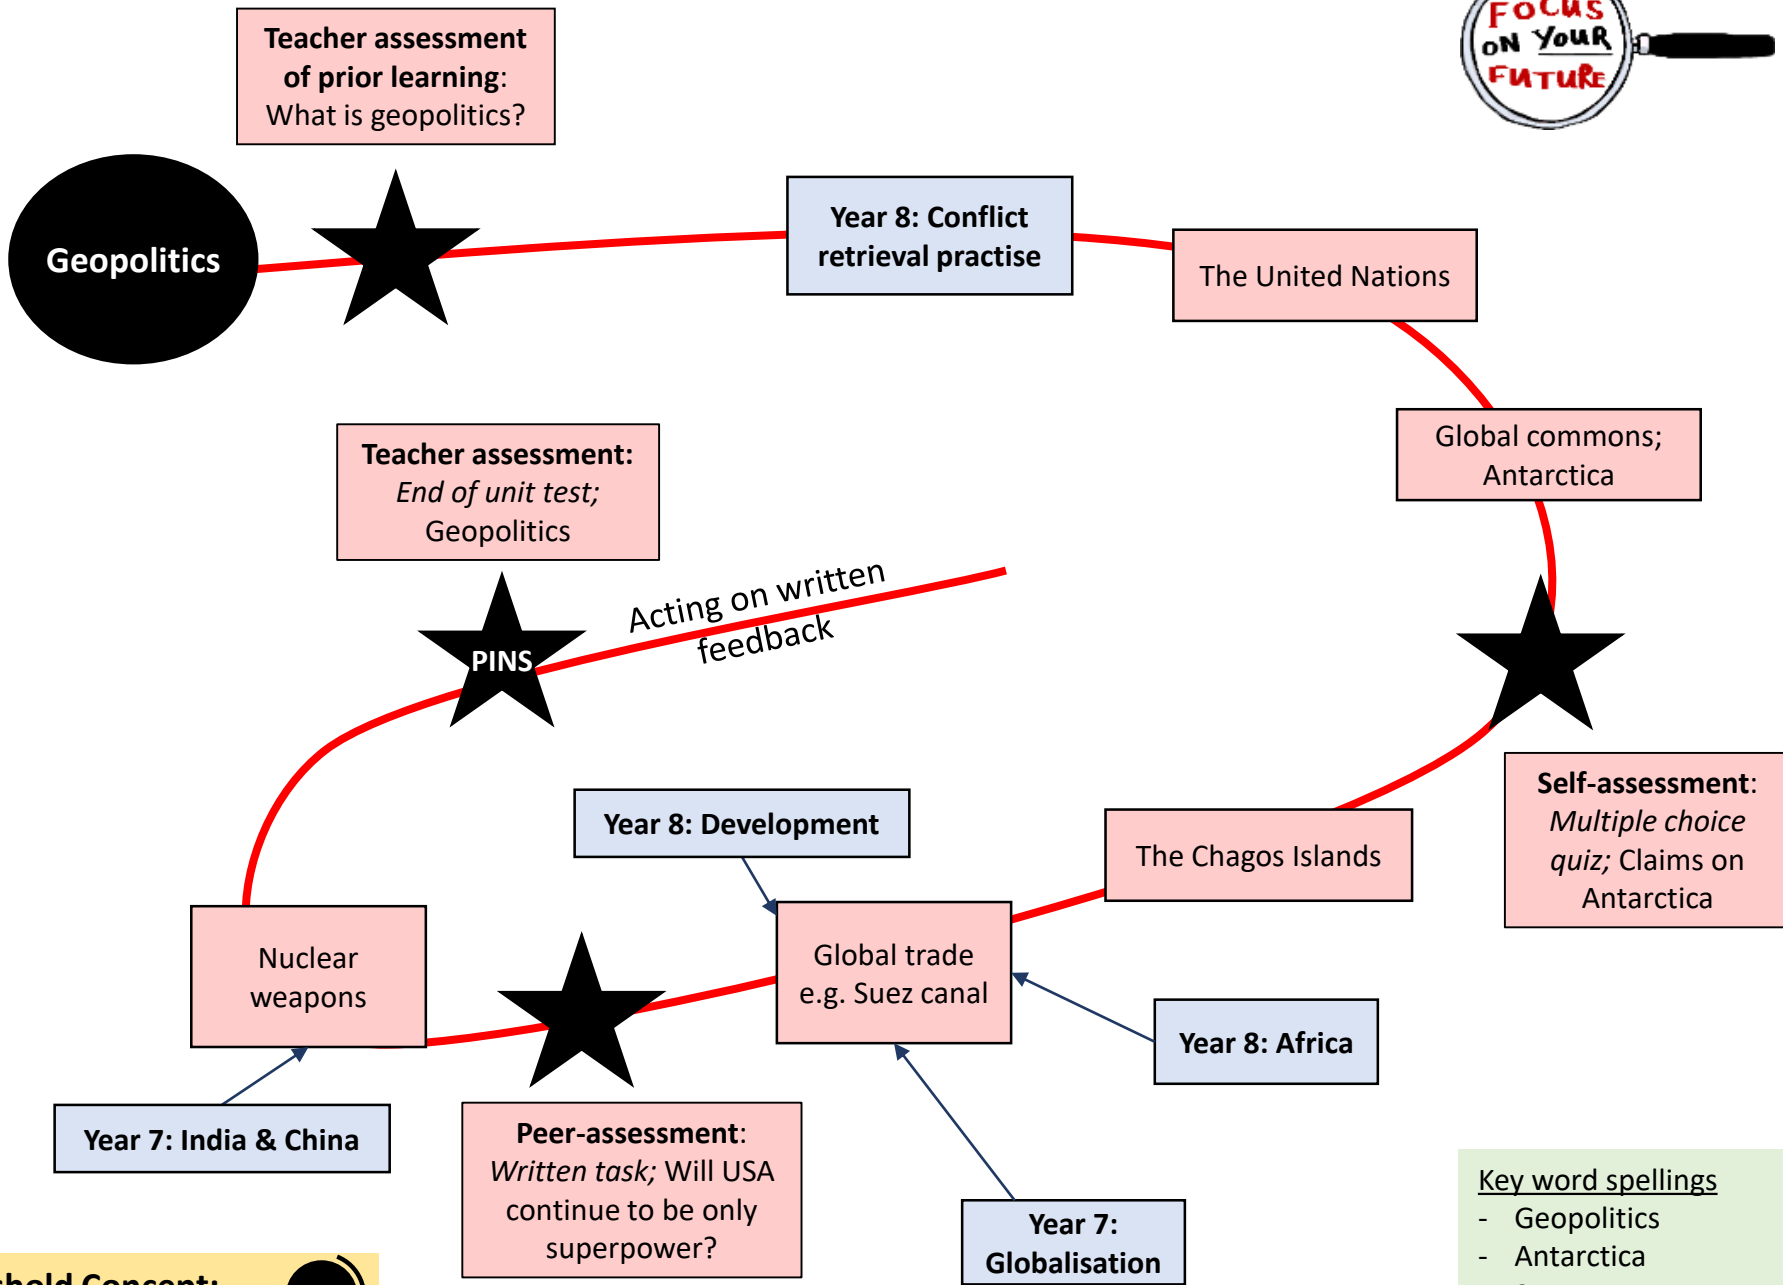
FOCUS ON YOUR FUTURE

Teacher assessment of prior learning: What is geopolitics?

Geopolitics

Year 8: Conflict retrieval practise

The United Nations

Global commons; Antarctica

Teacher assessment: *End of unit test;* Geopolitics

PINS

Acting on written feedback

Self-assessment: *Multiple choice quiz;* Claims on Antarctica

Year 8: Development

The Chagos Islands

Nuclear weapons

Global trade e.g. Suez canal

Year 8: Africa

Year 7: India & China

Peer-assessment: *Written task;* Will USA continue to be only superpower?

Year 7: Globalisation

Key word spellings
- Geopolitics
- Antarctica

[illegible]hold Concept: